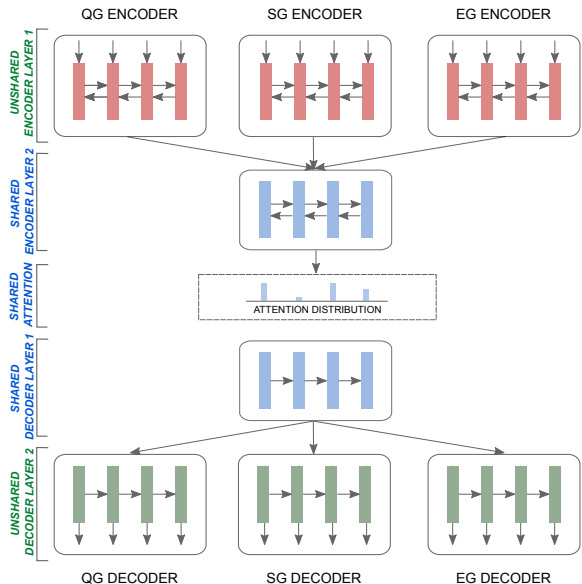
QG ENCODER

SG ENCODER

EG ENCODER

UNSHARED ENCODER LAYER 1

SHARED ENCODER LAYER 2

SHARED ATTENTION

ATTENTION DISTRIBUTION

SHARED DECODER LAYER 1

UNSHARED DECODER LAYER 2

QG DECODER

SG DECODER

EG DECODER